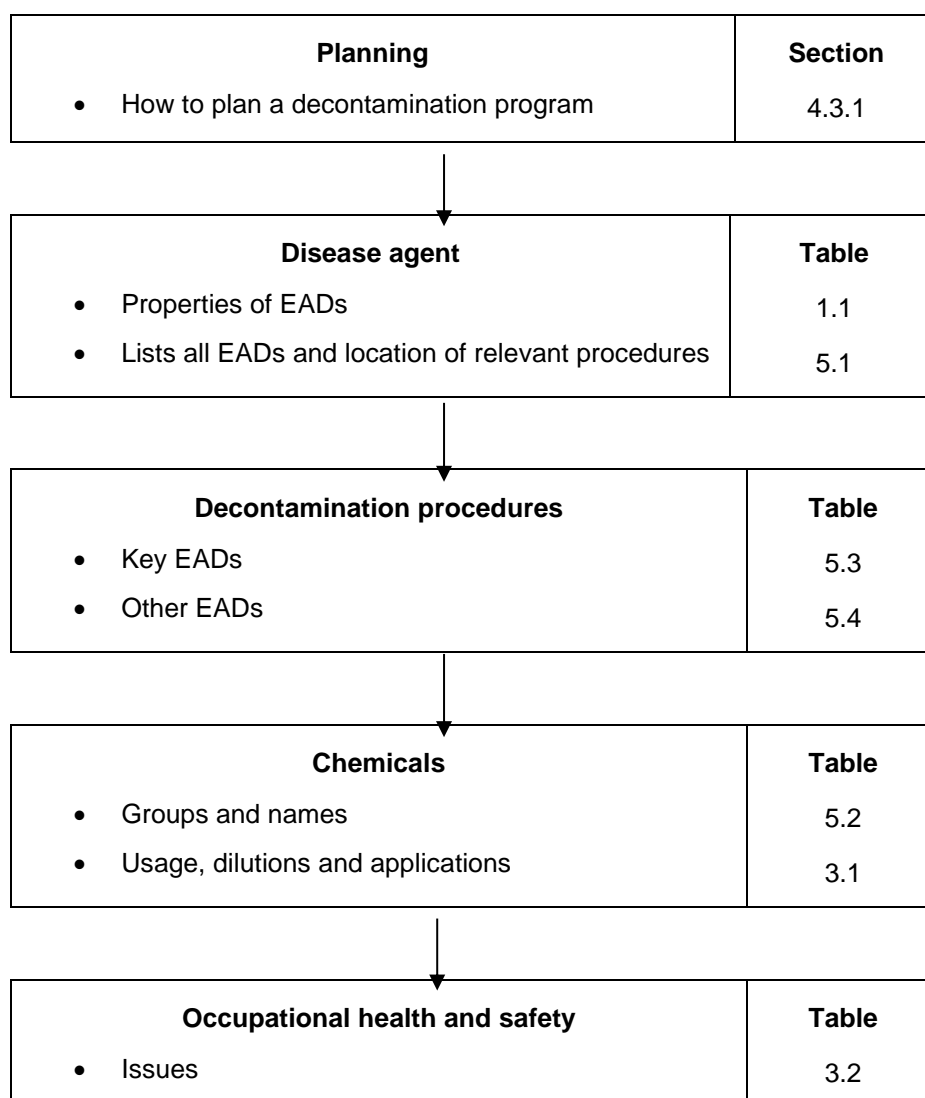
| Planning | Section |
|---|---|
| • How to plan a decontamination program | 4.3.1 |

| Disease agent | Table |
|---|---|
| • Properties of EADs | 1.1 |
| • Lists all EADs and location of relevant procedures | 5.1 |

| Decontamination procedures | Table |
|---|---|
| • Key EADs | 5.3 |
| • Other EADs | 5.4 |

| Chemicals | Table |
|---|---|
| • Groups and names | 5.2 |
| • Usage, dilutions and applications | 3.1 |

| Occupational health and safety | Table |
|---|---|
| • Issues | 3.2 |